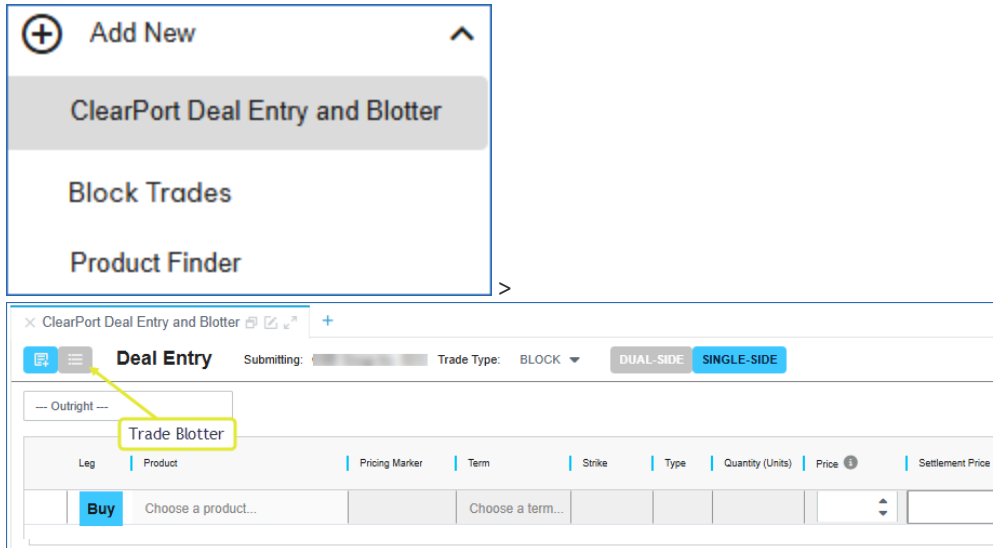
Add New

ClearPort Deal Entry and Blotter

Block Trades

Product Finder

>

ClearPort Deal Entry and Blotter +

Deal Entry Submitting: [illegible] Trade Type: BLOCK DUAL-SIDE SINGLE-SIDE

--- Outright ---

Trade Blotter

| Leg | Product | Pricing Marker | Term | Strike | Type | Quantity (Units) | Price | Settlement Price |
|---|---|---|---|---|---|---|---|---|
| Buy | Choose a product... | | Choose a term... | | | | | |